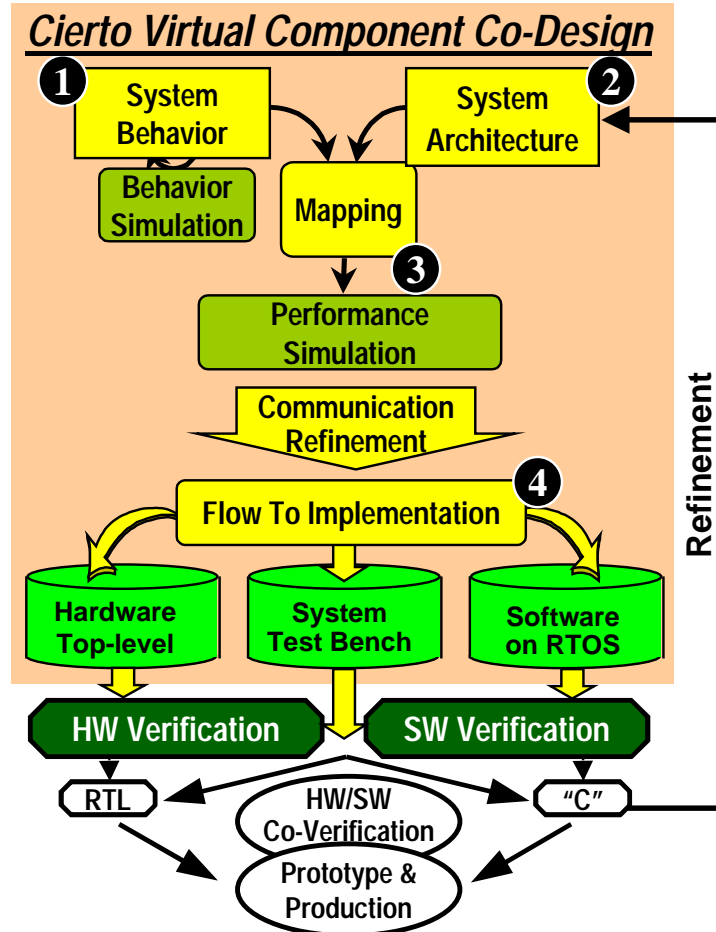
Cierto Virtual Component Co-Design

1 System Behavior

2 System Architecture

Behavior Simulation

Mapping

3

Performance Simulation

Communication Refinement

Refinement

4

Flow To Implementation

Hardware Top-level

System Test Bench

Software on RTOS

HW Verification

SW Verification

RTL

"C"

HW/SW Co-Verification

Prototype & Production